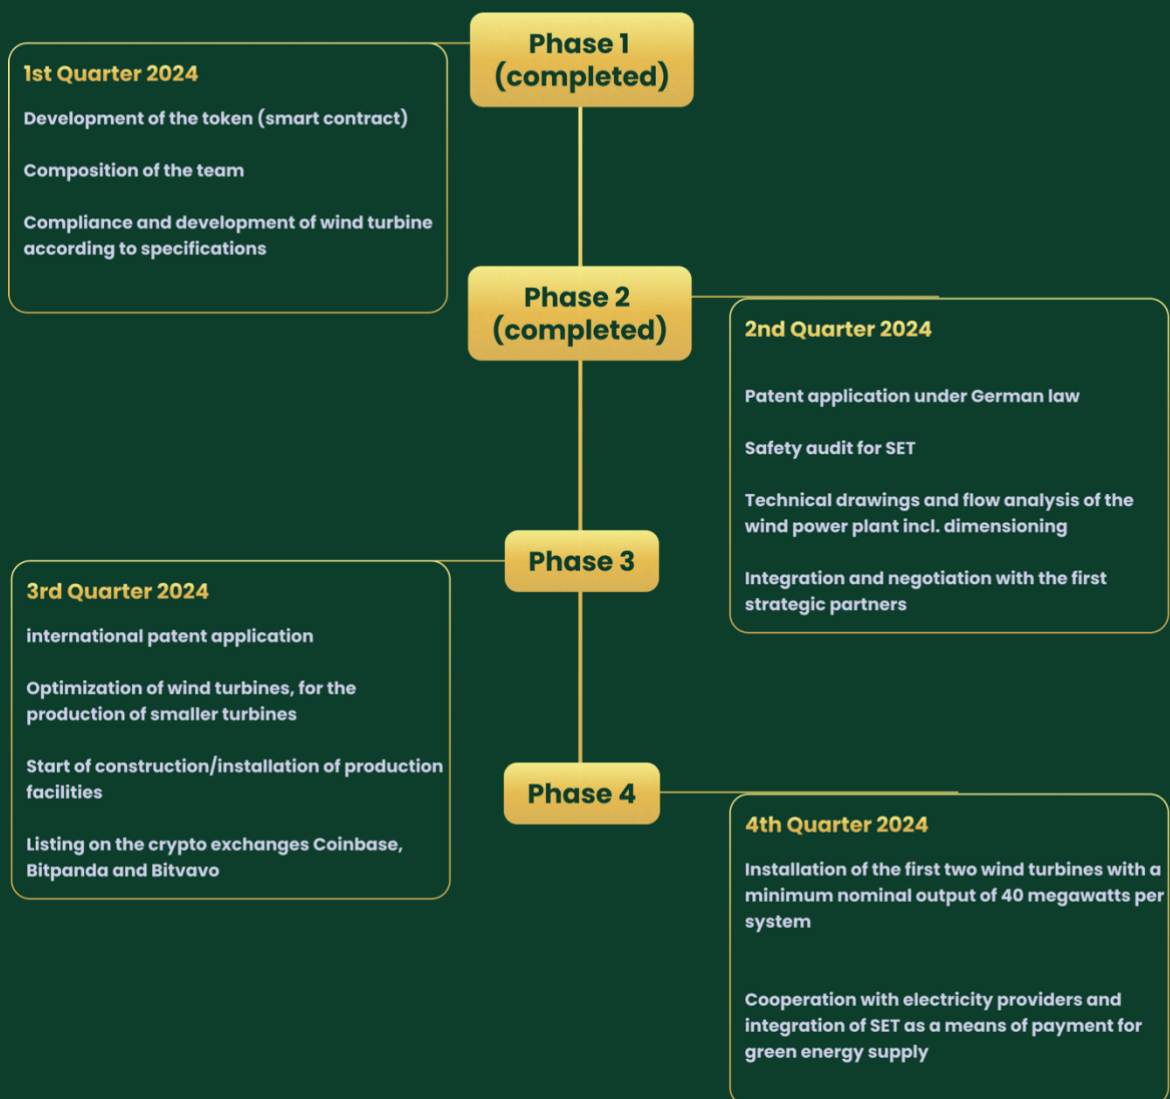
Phase 1 (completed)

1st Quarter 2024

Development of the token (smart contract)

Composition of the team

Compliance and development of wind turbine according to specifications

Phase 2 (completed)

2nd Quarter 2024

Patent application under German law

Safety audit for SET

Technical drawings and flow analysis of the wind power plant incl. dimensioning

Integration and negotiation with the first strategic partners

Phase 3

3rd Quarter 2024

international patent application

Optimization of wind turbines, for the production of smaller turbines

Start of construction/installation of production facilities

Listing on the crypto exchanges Coinbase, Bitpanda and Bitvavo

Phase 4

4th Quarter 2024

Installation of the first two wind turbines with a minimum nominal output of 40 megawatts per system

Cooperation with electricity providers and integration of SET as a means of payment for green energy supply